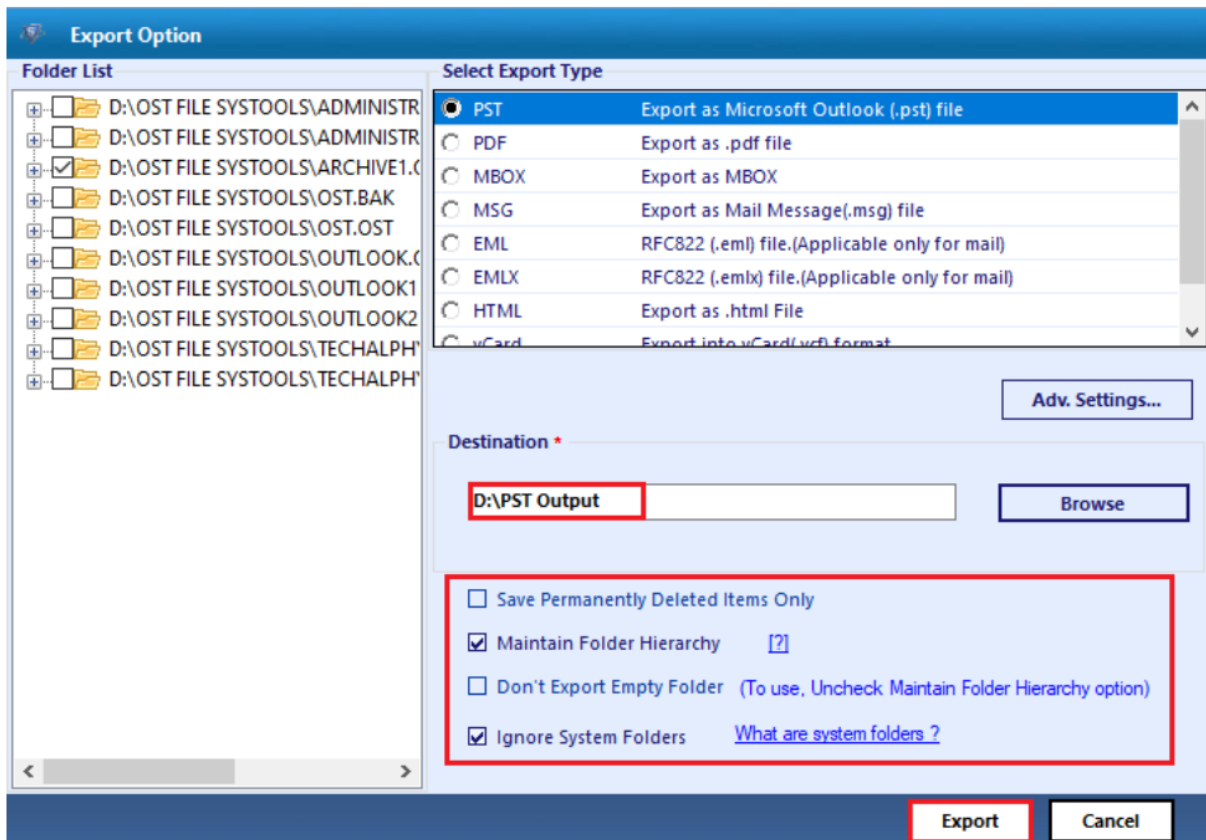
Export Option

Folder List

D:\OST FILE SYSTOOLS\ADMINISTR
D:\OST FILE SYSTOOLS\ADMINISTR
D:\OST FILE SYSTOOLS\ARCHIVE1.(
D:\OST FILE SYSTOOLS\OST.BAK
D:\OST FILE SYSTOOLS\OST.OST
D:\OST FILE SYSTOOLS\OUTLOOK.(
D:\OST FILE SYSTOOLS\OUTLOOK1
D:\OST FILE SYSTOOLS\OUTLOOK2
D:\OST FILE SYSTOOLS\TECHALPH'
D:\OST FILE SYSTOOLS\TECHALPH'

Select Export Type

| | |
|---|---|
| PST | Export as Microsoft Outlook (.pst) file |
| PDF | Export as .pdf file |
| MBOX | Export as MBOX |
| MSG | Export as Mail Message(.msg) file |
| EML | RFC822 (.eml) file.(Applicable only for mail) |
| EMLX | RFC822 (.emlx) file.(Applicable only for mail) |
| HTML | Export as .html File |
| vCard | Export into vCard(.vcf) format |

Adv. Settings...

Destination *

D:\PST Output

Browse

Save Permanently Deleted Items Only

Maintain Folder Hierarchy [?]

Don't Export Empty Folder (To use, Uncheck Maintain Folder Hierarchy option)

Ignore System Folders What are system folders ?

Export

Cancel